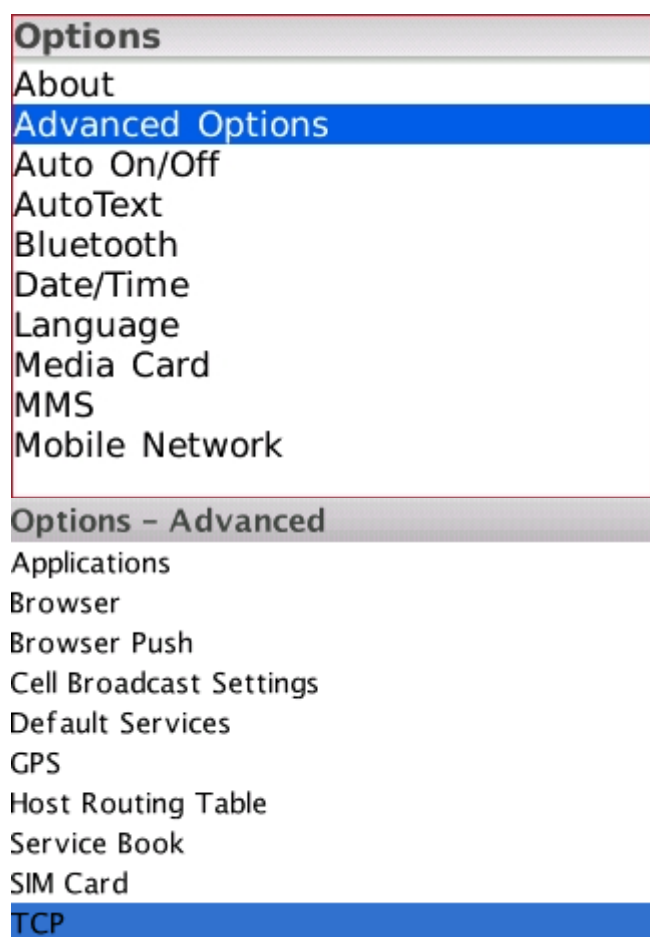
Options
About
Advanced Options
Auto On/Off
AutoText
Bluetooth
Date/Time
Language
Media Card
MMS
Mobile Network

Options - Advanced
Applications
Browser
Browser Push
Cell Broadcast Settings
Default Services
GPS
Host Routing Table
Service Book
SIM Card
TCP